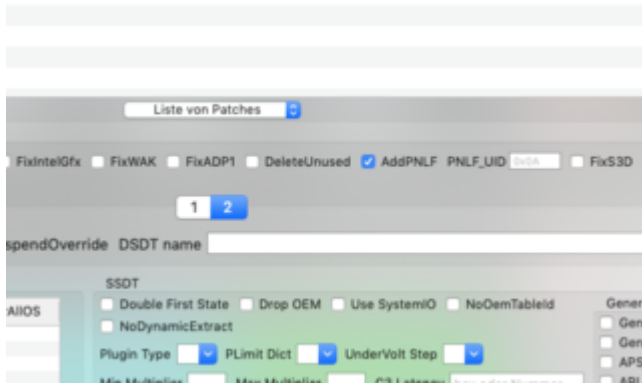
Liste von Patches

FixIntelGfx FixWAK FixADP1 DeleteUnused AddPNLF PNLF_UID 0x0A FixS3D

1 2

spendOverride DSDT name

SSDT

Double First State Drop OEM Use SystemIO NoOemTableId

NoDynamicExtract

Plugin Type PLimit Dict UnderVolt Step

Min Multiplier Max Multiplier C3 Latency hex oder Nummer

AllOS

Gener
Gen
Gen
APS
APS